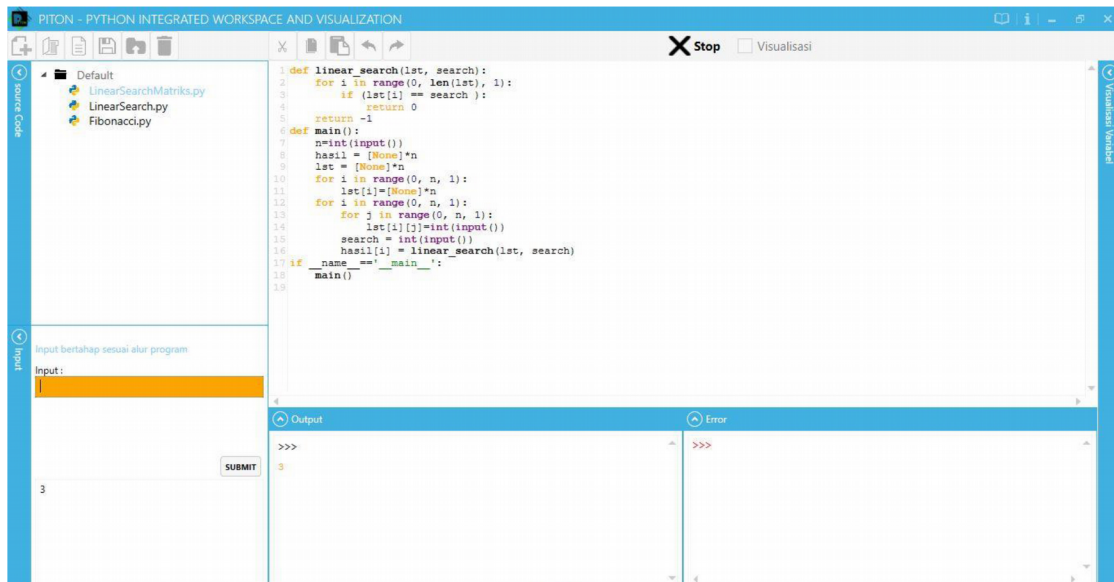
PITON - PYTHON INTEGRATED WORKSPACE AND VISUALIZATION

Stop
Visualisasi

Source Code

Default
LinearSearchMatriks.py
LinearSearch.py
Fibonacci.py

1 def linear_search(lst, search):
2     for i in range(0, len(lst), 1):
3         if (lst[i] == search ):
4             return 0
5     return -1
6 def main():
7     n=int(input())
8     hasil = [None]*n
9     lst = [None]*n
10    for i in range(0, n, 1):
11        lst[i]=[None]*n
12    for i in range(0, n, 1):
13        for j in range(0, n, 1):
14            lst[i][j]=int(input())
15        search = int(input())
16        hasil[i] = linear_search(lst, search)
17 if __name__=='__main__':
18    main()
19

Visualisasi Variabel

Input

Input bertahap sesuai alur program
Input :

SUBMIT

3

Output
>>>
3

Error
>>>